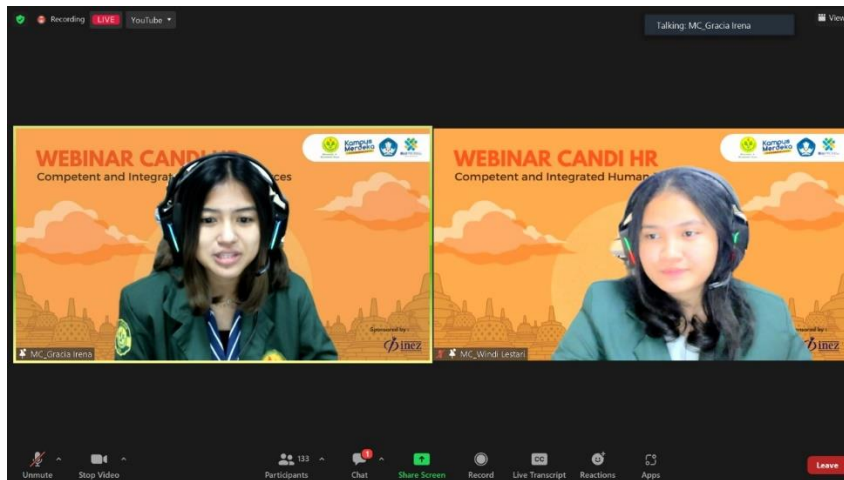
Recording LIVE YouTube

Talking: MC_Gracia Irena

View

WEBINAR CANDI HR
Competent and Integrat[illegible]ces

Kampus Merdeka

Sponsored by :
inez

MC_Gracia Irena

WEBINAR CANDI HR
Competent and Integrated Human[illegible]

Kampus Merdeka

Sponsored by :
inez

MC_Windi Lestari

Unmute
Stop Video
133
Participants
1
Chat
Share Screen
Record
CC
Live Transcript
Reactions
Apps
Leave